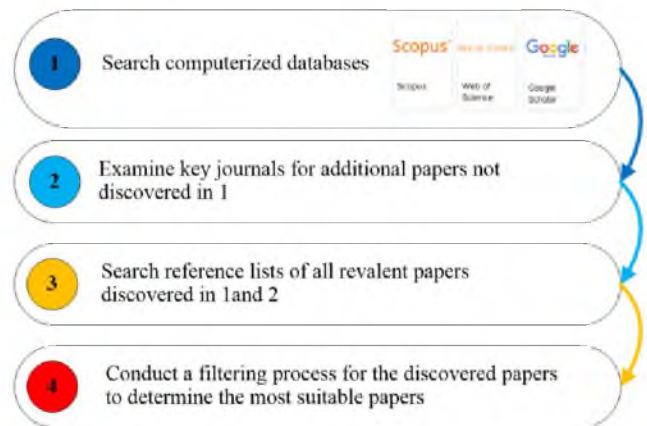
1

Search computerized databases

Scopus

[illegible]

Google

Scopus

Web of Science

Google Scholar

2

Examine key journals for additional papers not discovered in 1

3

Search reference lists of all revalent papers discovered in 1and 2

4

Conduct a filtering process for the discovered papers to determine the most suitable papers